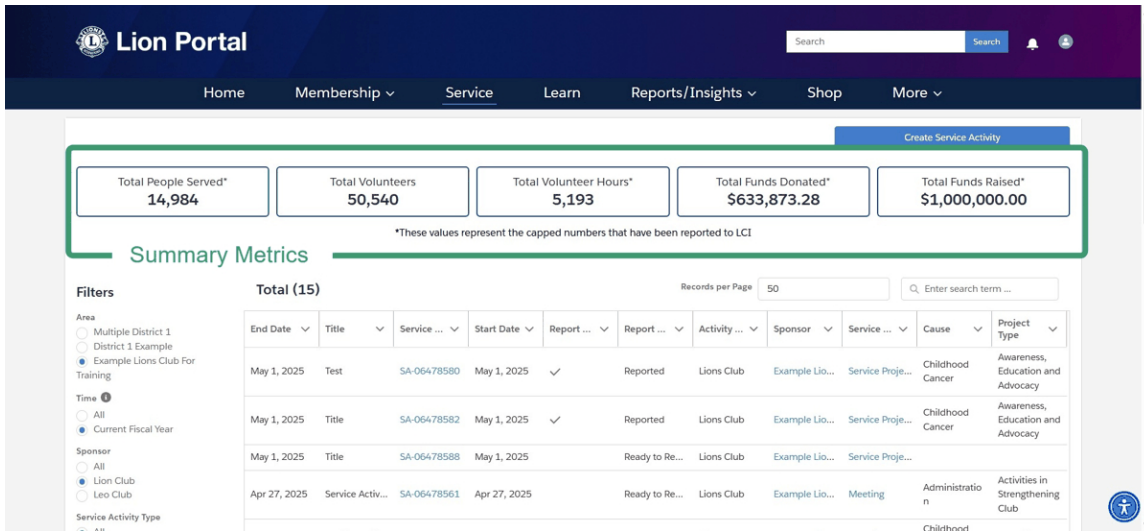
Lion Portal

Search | Search

Home | Membership | Service | Learn | Reports/Insights | Shop | More

Create Service Activity

Total People Served* 14,984 | Total Volunteers 50,540 | Total Volunteer Hours* 5,193 | Total Funds Donated* $633,873.28 | Total Funds Raised* $1,000,000.00

*These values represent the capped numbers that have been reported to LCI

Summary Metrics

Filters

Area
Multiple District 1
District 1 Example
Example Lions Club For Training

Time
All
Current Fiscal Year

Sponsor
All
Lion Club
Leo Club

Service Activity Type

Total (15)

Records per Page 50

Enter search term ...

| End Date | Title | Service ... | Start Date | Report ... | Report ... | Activity ... | Sponsor | Service ... | Cause | Project Type |
|---|---|---|---|---|---|---|---|---|---|---|
| May 1, 2025 | Test | SA-06478580 | May 1, 2025 | ✓ | Reported | Lions Club | Example Lio... | Service Proje... | Childhood Cancer | Awareness, Education and Advocacy |
| May 1, 2025 | Title | SA-06478582 | May 1, 2025 | ✓ | Reported | Lions Club | Example Lio... | Service Proje... | Childhood Cancer | Awareness, Education and Advocacy |
| May 1, 2025 | Title | SA-06478588 | May 1, 2025 | | Ready to Re... | Lions Club | Example Lio... | Service Proje... | | |
| Apr 27, 2025 | Service Activ... | SA-06478561 | Apr 27, 2025 | | Ready to Re... | Lions Club | Example Lio... | Meeting | Administration | Activities in Strengthening Club |
| | | | | | | | | | Childhood | |